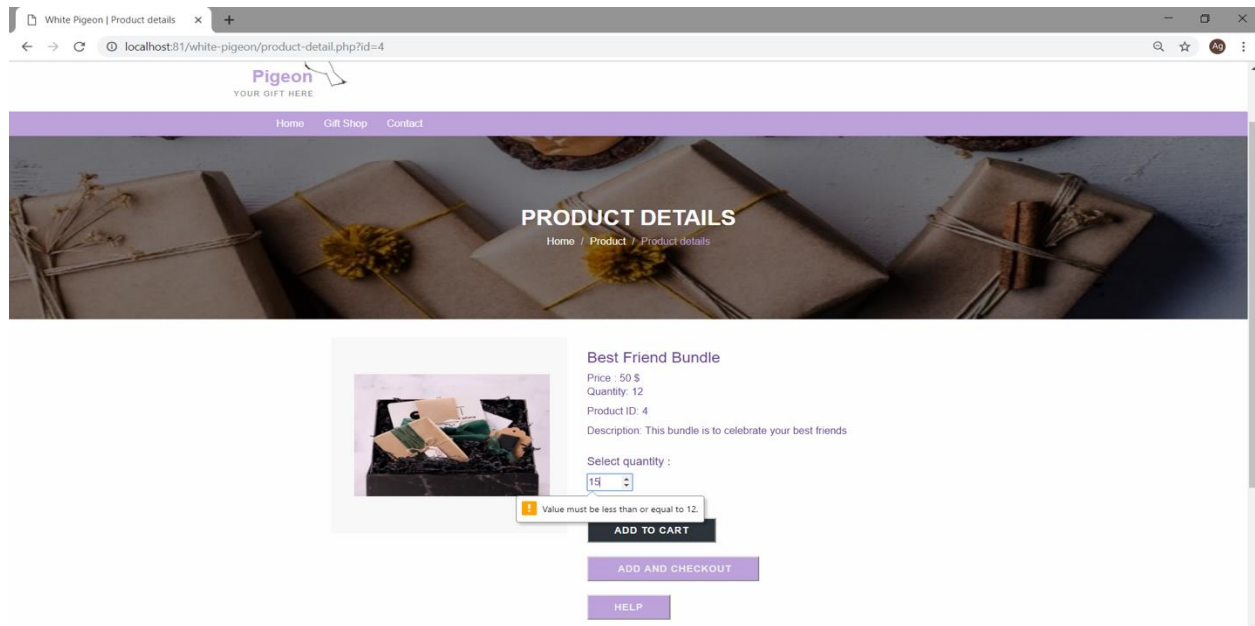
White Pigeon | Product details ×

localhost:81/white-pigeon/product-detail.php?id=4

Ag

Pigeon
YOUR GIFT HERE

Home Gift Shop Contact

PRODUCT DETAILS

Home / Product / Product details

Best Friend Bundle

Price : 50 $
Quantity: 12

Product ID: 4

Description: This bundle is to celebrate your best friends

Select quantity :

15

Value must be less than or equal to 12.

ADD TO CART

ADD AND CHECKOUT

HELP